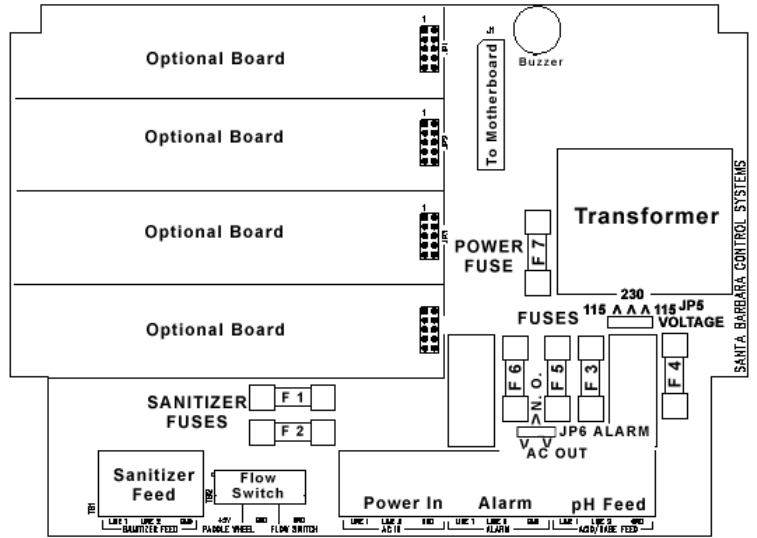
1
JP1
Optional Board
J1
Buzzer
1
JP2
Optional Board
To Motherboard
SANTA BARBARA CONTROL SYSTEMS
Transformer
1
JP3
Optional Board
POWER FUSE
F 7
230
115 ^ ^ ^ 115 JP5
FUSES
VOLTAGE
Optional Board
F 6
F 5
F 3
F 4
N. O.
SANITIZER FUSES
F 1
F 2
JP6 ALARM
AC OUT
TB1
Sanitizer Feed
TB2
Flow Switch
Power In
Alarm
pH Feed
LINE 1 LINE 2 GND
SANITIZER FEED
+5V
PADDLE WHEEL
GND
GND
FLOW SWITCH
LINE 1 LINE 2 GND
AC IN
LINE 1 LINE 2 GND
ALARM
LINE 1 LINE 2 GND
ACID/BASE FEED